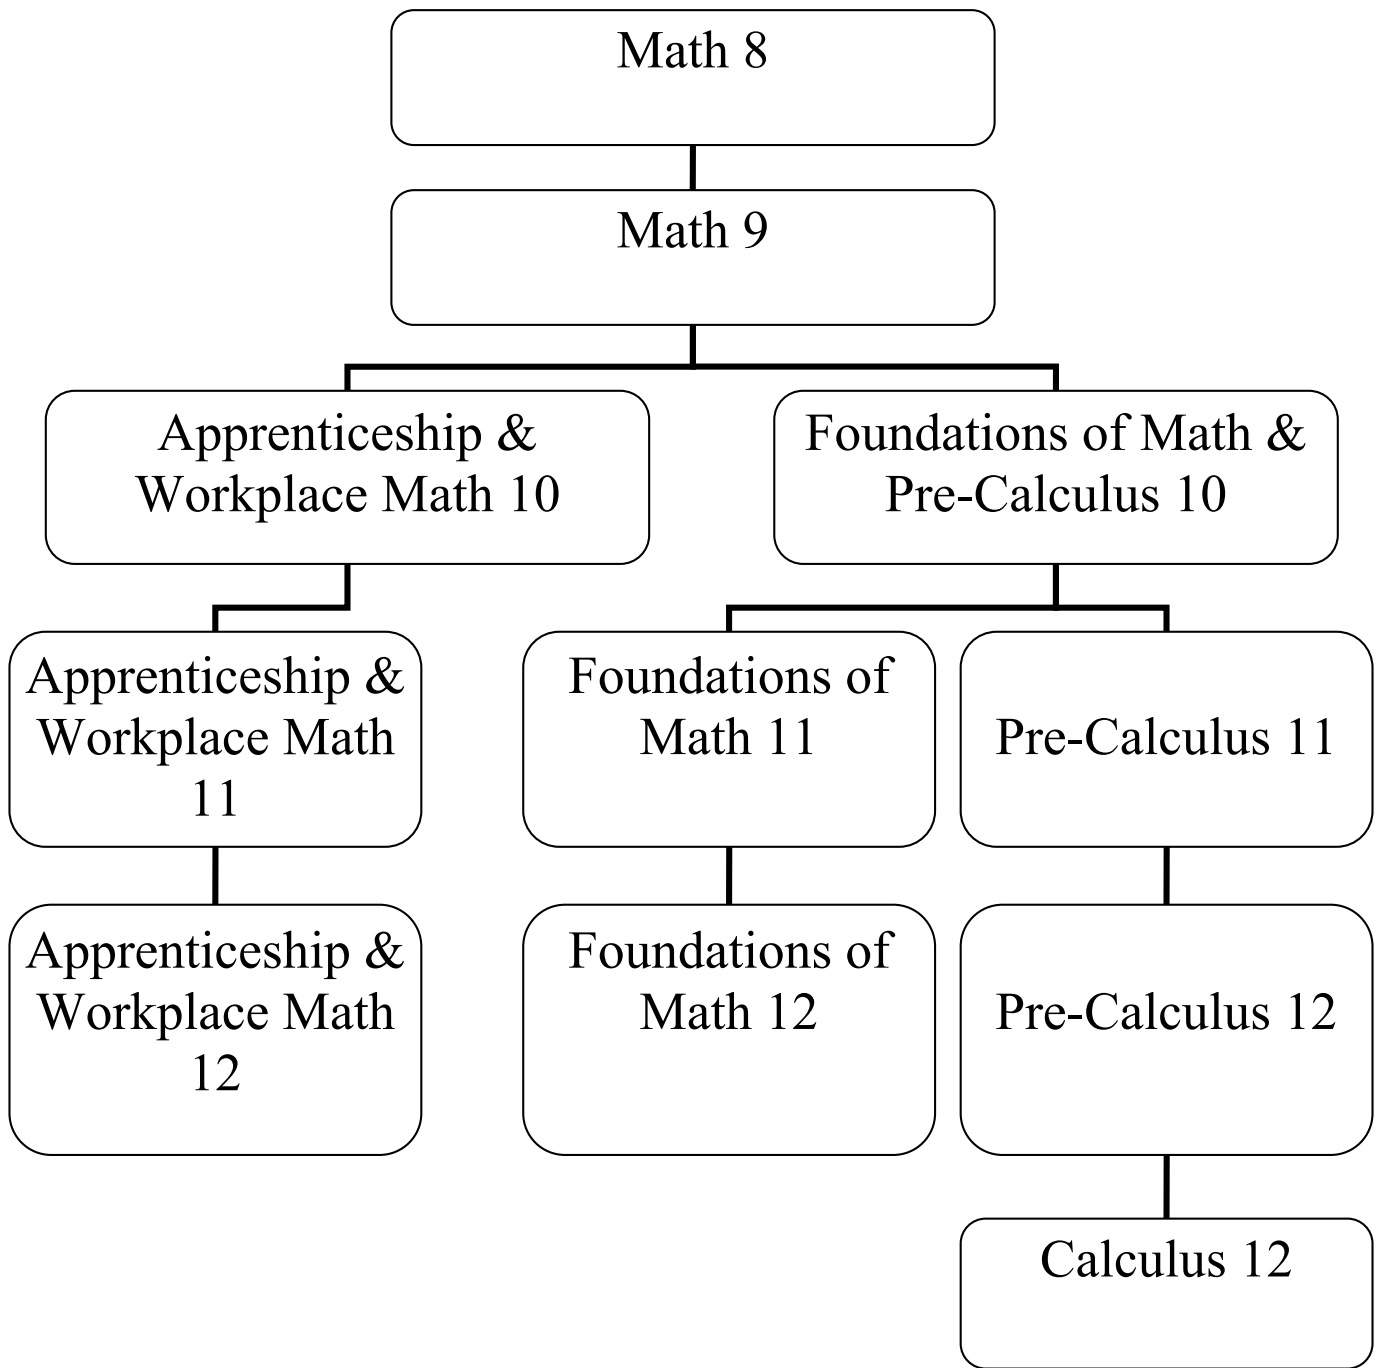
Math 8

Math 9

Apprenticeship & Workplace Math 10

Foundations of Math & Pre-Calculus 10

Apprenticeship & Workplace Math 11

Foundations of Math 11

Pre-Calculus 11

Apprenticeship & Workplace Math 12

Foundations of Math 12

Pre-Calculus 12

Calculus 12